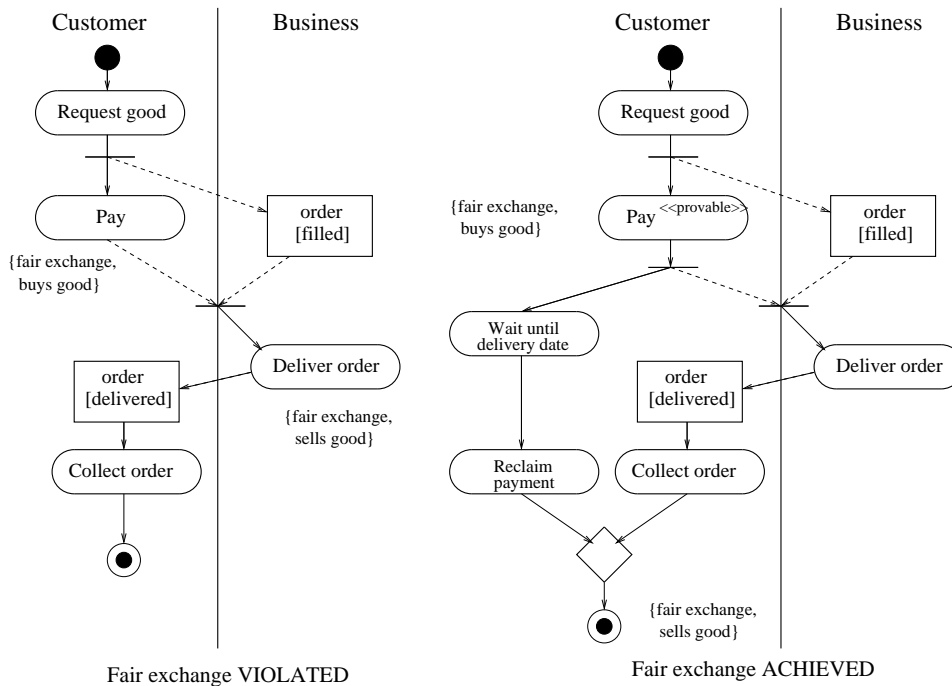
Customer

Business

Request good

Pay

order [filled]

{fair exchange, buys good}

Deliver order

order [delivered]

{fair exchange, sells good}

Collect order

Fair exchange VIOLATED

Customer

Business

Request good

{fair exchange, buys good}

Pay <<provable>>

order [filled]

Wait until delivery date

Deliver order

order [delivered]

Reclaim payment

Collect order

{fair exchange, sells good}

Fair exchange ACHIEVED